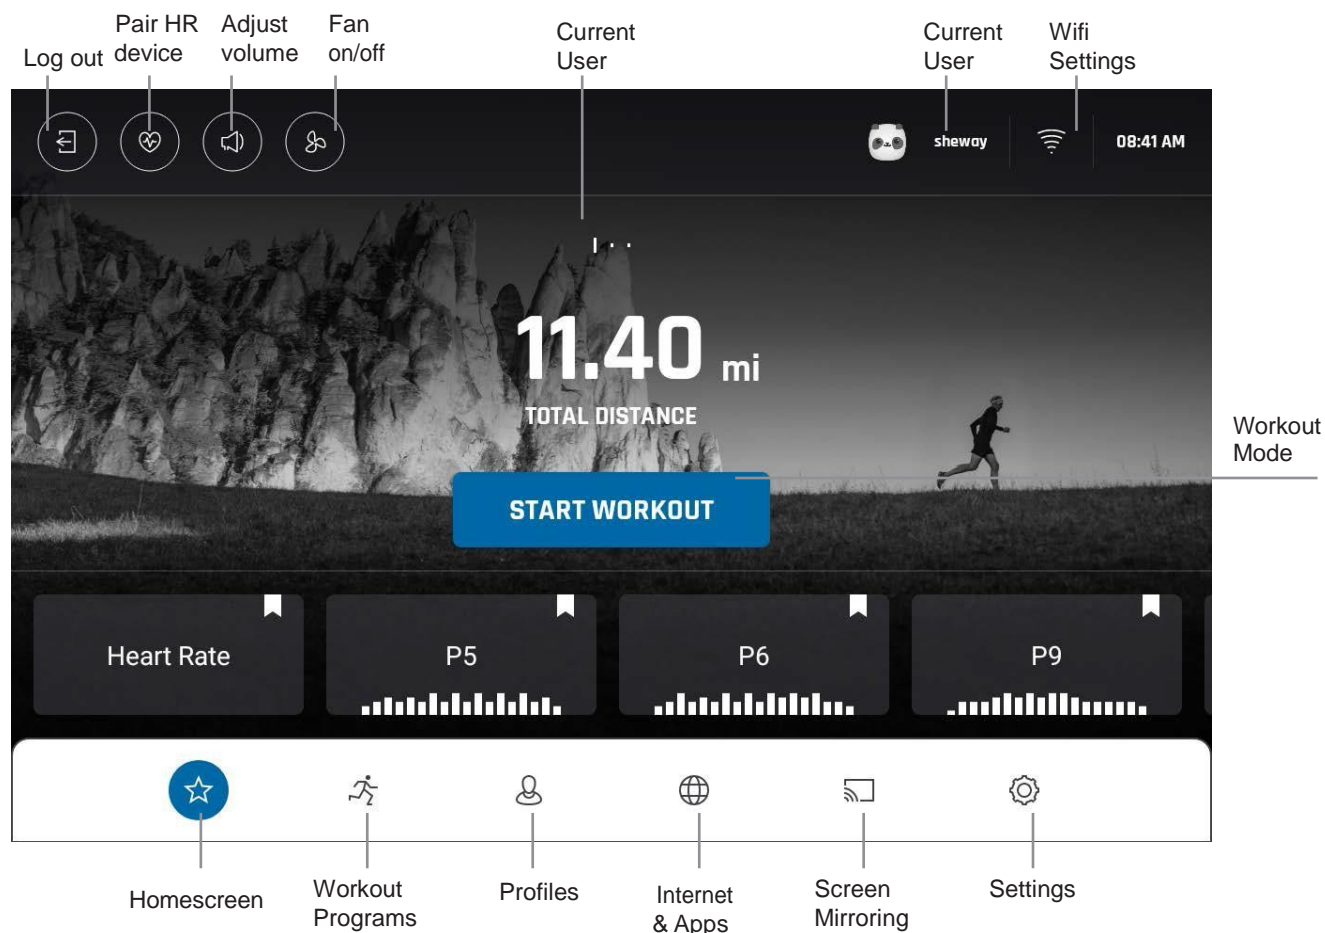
Log out

Pair HR device

Adjust volume

Fan on/off

Current User

Current User

Wifi Settings

sheway

08:41 AM

11.40 mi

TOTAL DISTANCE

START WORKOUT

Workout Mode

Heart Rate

P5

P6

P9

Homescreen

Workout Programs

Profiles

Internet & Apps

Screen Mirroring

Settings